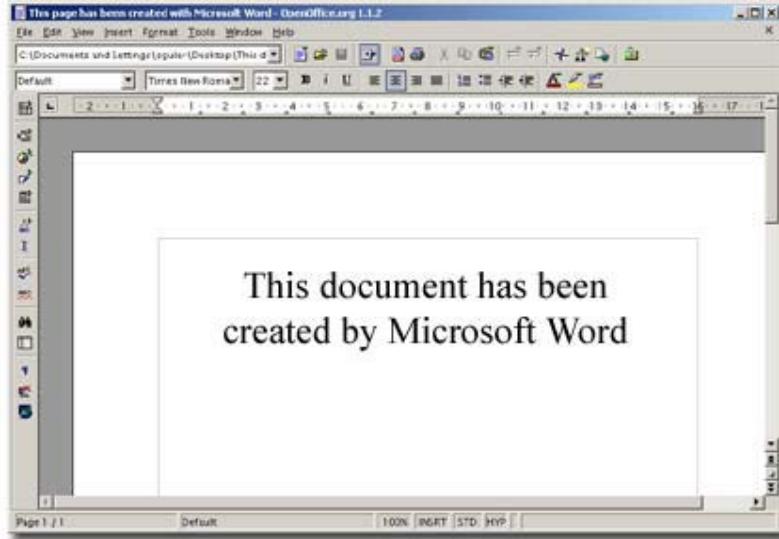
This page has been created with Microsoft Word - OpenOffice.org 1.1.2

File Edit View Insert Format Tools Window Help

C:\Documents and Settings\opuler\Desktop\This d

Default

Times New Roma

22

B I U

This document has been created by Microsoft Word

Page 1 / 1

Default

100%

INSRT

STD

HYP